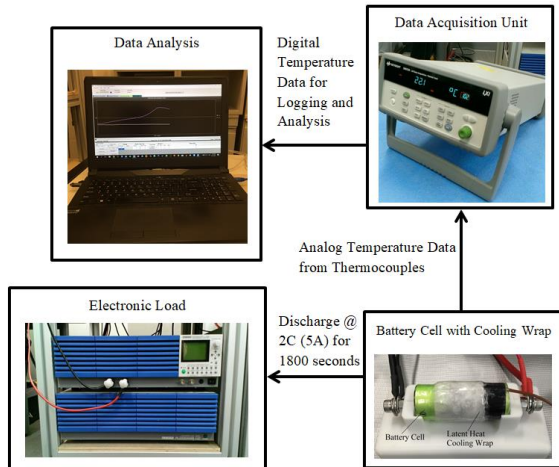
Data Analysis

Digital Temperature Data for Logging and Analysis

Data Acquisition Unit

221

°C

Analog Temperature Data from Thermocouples

Electronic Load

Discharge @ 2C (5A) for 1800 seconds

Battery Cell with Cooling Wrap

Battery Cell

Latent Heat Cooling Wrap